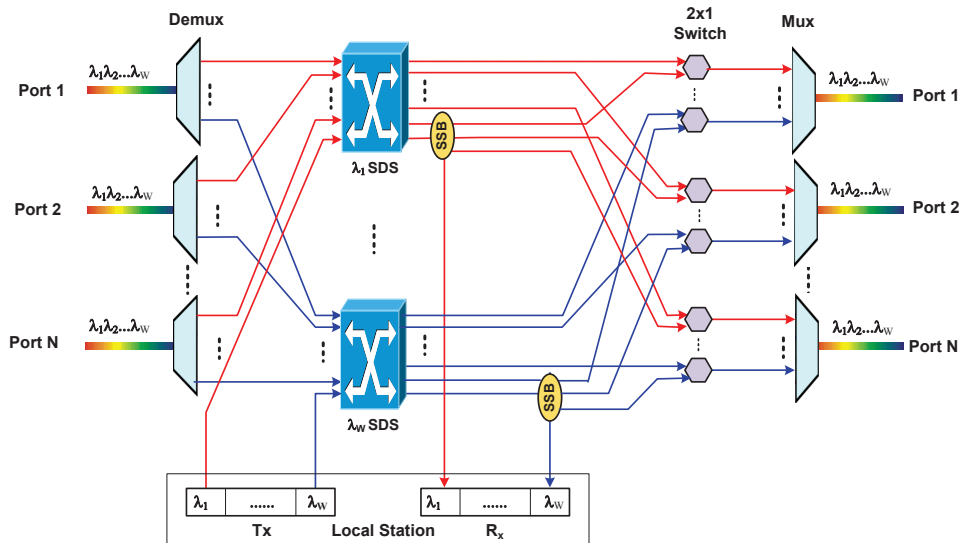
Demux

2x1 Switch

Mux

Port 1 $\lambda_1\lambda_2...\lambda_W$

$\lambda_1$ SDS

SSB

$\lambda_1\lambda_2...\lambda_W$ Port 1

Port 2 $\lambda_1\lambda_2...\lambda_W$

$\lambda_1\lambda_2...\lambda_W$ Port 2

Port N $\lambda_1\lambda_2...\lambda_W$

$\lambda_W$ SDS

SSB

$\lambda_1\lambda_2...\lambda_W$ Port N

| $\lambda_1$ | ...... | $\lambda_W$ |

Tx

Local Station

| $\lambda_1$ | ...... | $\lambda_W$ |

$R_x$